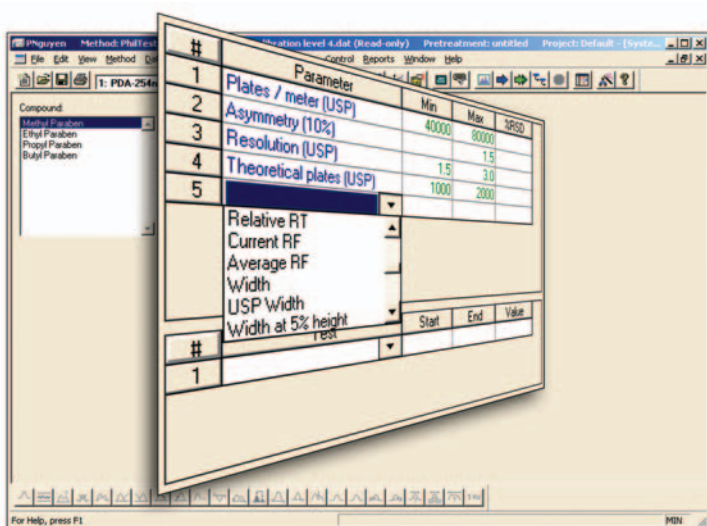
PNguyen Method: PhilTest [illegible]bration level 4.dat (Read-only) Pretreatment: untitled Project: Default - [Syste...

File Edit View Method D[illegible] Control Reports Window Help

1: PDA-254n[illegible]

Compound:
Methyl Paraben
Ethyl Paraben
Propyl Paraben
Butyl Paraben

| # | Parameter | Min | Max | %RSD |
|---|---|---|---|---|
| 1 | Plates / meter (USP) | 40000 | 80000 | |
| 2 | Asymmetry (10%) | | 1.5 | |
| 3 | Resolution (USP) | 1.5 | 3.0 | |
| 4 | Theoretical plates (USP) | 1000 | 2000 | |
| 5 | | | | |

Relative RT
Current RF
Average RF
Width
USP Width
Width at 5% height

| # | Test | Start | End | Value |
|---|---|---|---|---|
| 1 | | | | |

For Help, press F1

MIN